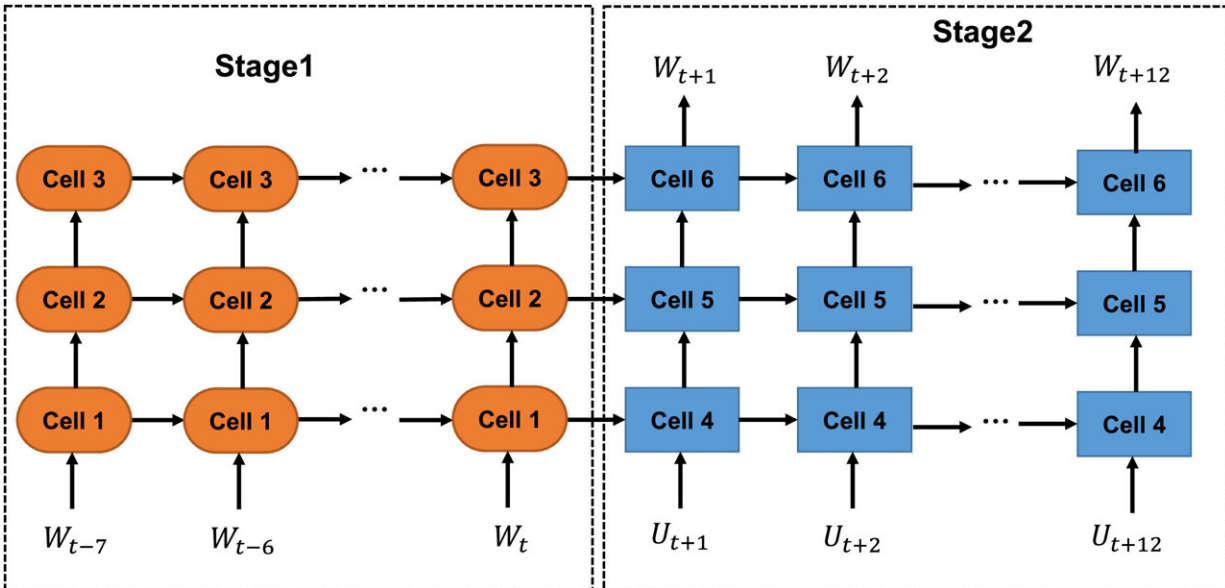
Stage1

Cell 3 Cell 3 ··· Cell 3

Cell 2 Cell 2 ··· Cell 2

Cell 1 Cell 1 ··· Cell 1

$W_{t-7}$ $W_{t-6}$ $W_t$

Stage2

$W_{t+1}$ $W_{t+2}$ $W_{t+12}$

Cell 6 Cell 6 ··· Cell 6

Cell 5 Cell 5 ··· Cell 5

Cell 4 Cell 4 ··· Cell 4

$U_{t+1}$ $U_{t+2}$ $U_{t+12}$